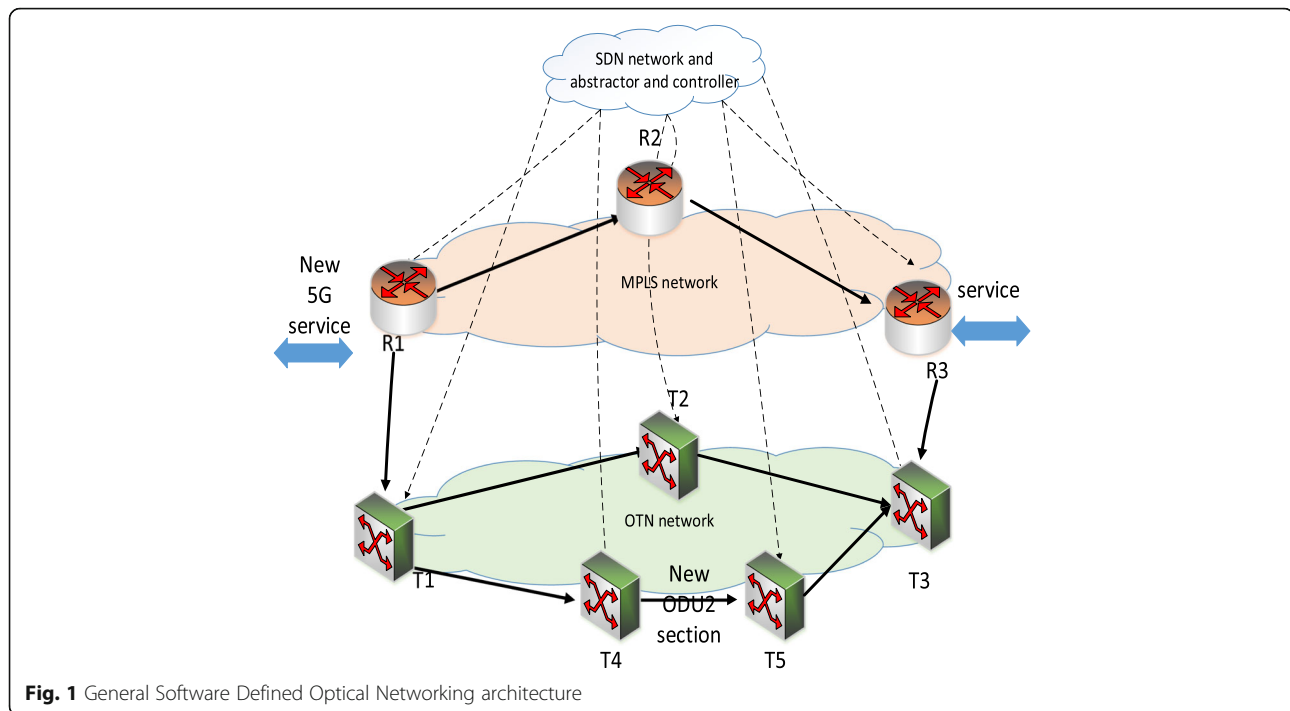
SDN network and abstractor and controller

R2

New 5G service

MPLS network

service

R1

R3

T2

OTN network

T1

New ODU2 section

T3

T4

T5

**Fig. 1** General Software Defined Optical Networking architecture